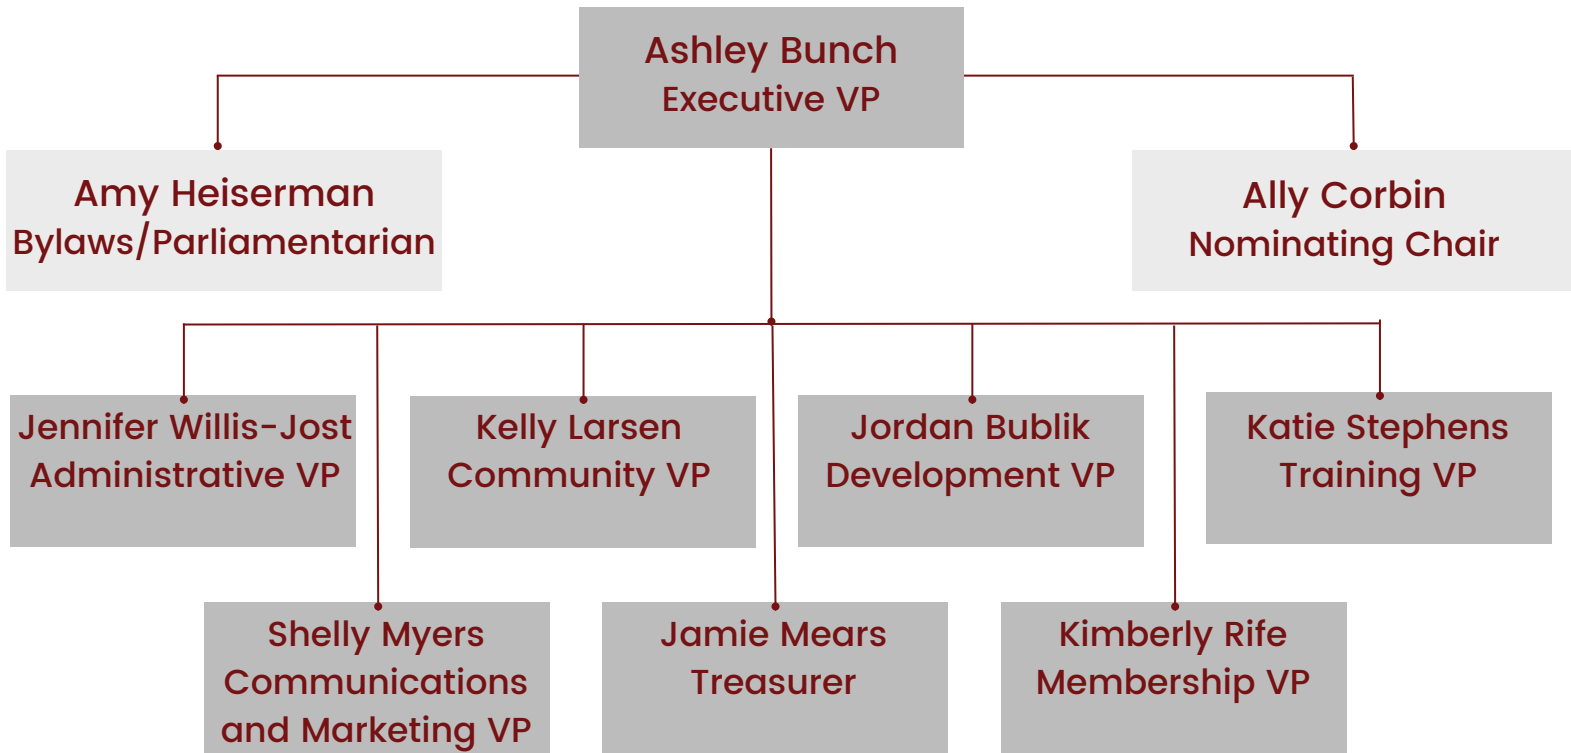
Ashley Bunch
Executive VP

Amy Heiserman
Bylaws/Parliamentarian

Ally Corbin
Nominating Chair

Jennifer Willis-Jost
Administrative VP

Kelly Larsen
Community VP

Jordan Bublik
Development VP

Katie Stephens
Training VP

Shelly Myers
Communications and Marketing VP

Jamie Mears
Treasurer

Kimberly Rife
Membership VP